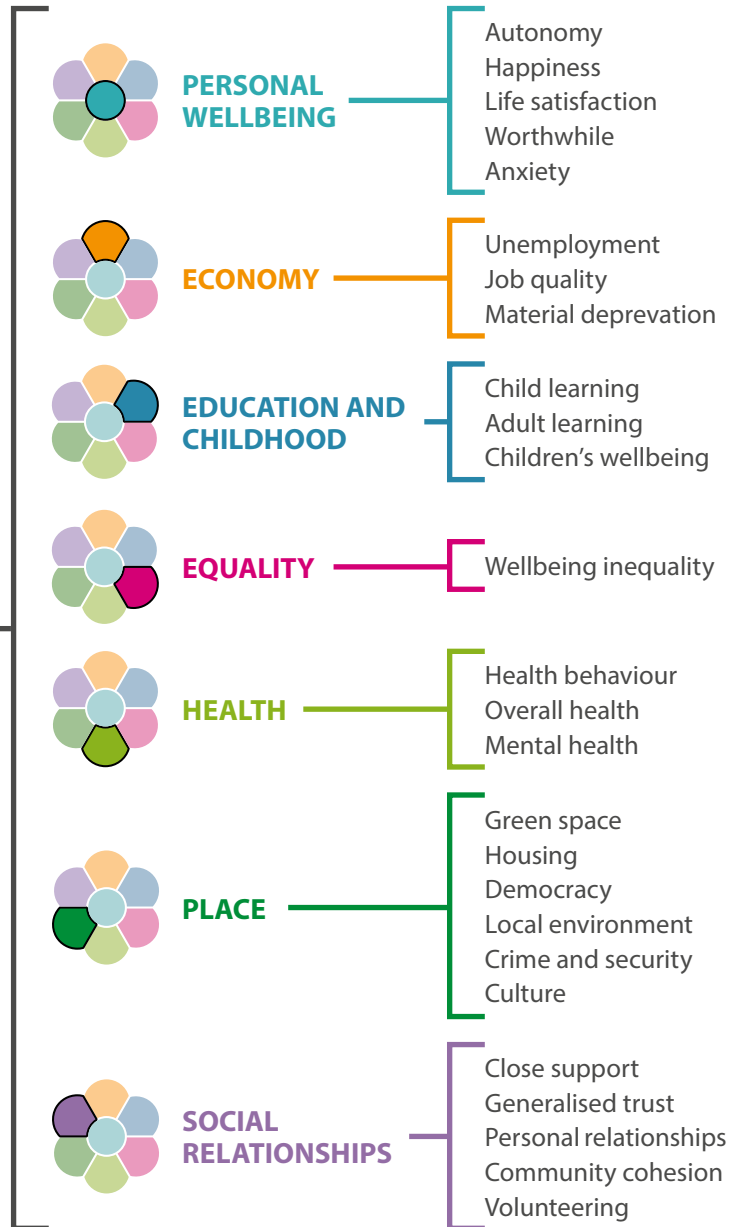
PERSONAL WELLBEING

Autonomy
Happiness
Life satisfaction
Worthwhile
Anxiety

ECONOMY

Unemployment
Job quality
Material deprevation

EDUCATION AND CHILDHOOD

Child learning
Adult learning
Children's wellbeing

EQUALITY

Wellbeing inequality

HEALTH

Health behaviour
Overall health
Mental health

PLACE

Green space
Housing
Democracy
Local environment
Crime and security
Culture

SOCIAL RELATIONSHIPS

Close support
Generalised trust
Personal relationships
Community cohesion
Volunteering